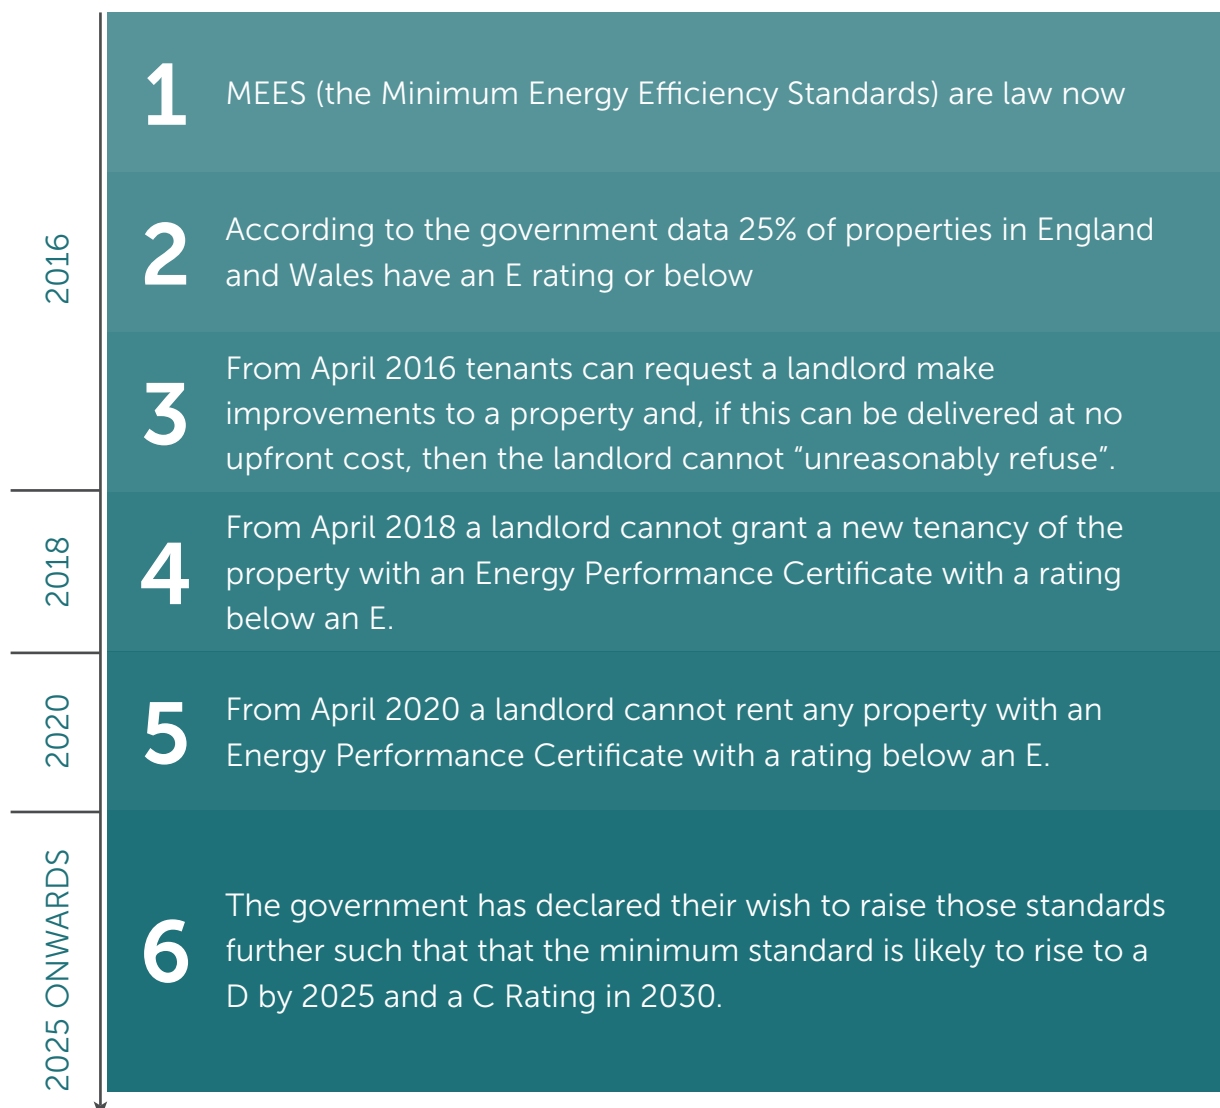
2016

1 MEES (the Minimum Energy Efficiency Standards) are law now

2 According to the government data 25% of properties in England and Wales have an E rating or below

3 From April 2016 tenants can request a landlord make improvements to a property and, if this can be delivered at no upfront cost, then the landlord cannot "unreasonably refuse".

2018

4 From April 2018 a landlord cannot grant a new tenancy of the property with an Energy Performance Certificate with a rating below an E.

2020

5 From April 2020 a landlord cannot rent any property with an Energy Performance Certificate with a rating below an E.

2025 ONWARDS

6 The government has declared their wish to raise those standards further such that that the minimum standard is likely to rise to a D by 2025 and a C Rating in 2030.